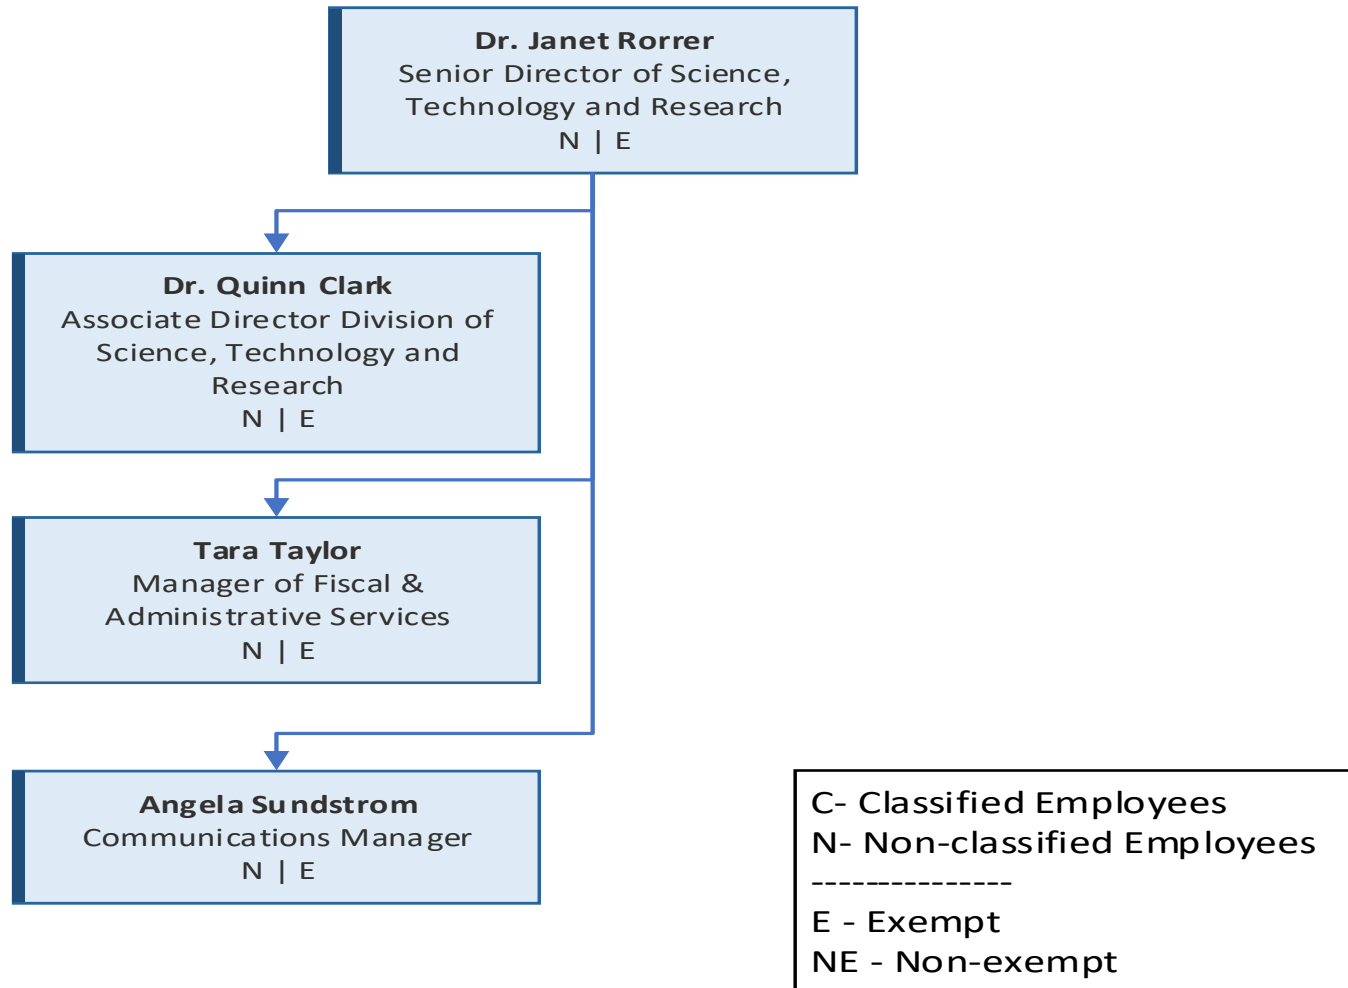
Dr. Janet Rorrer
Senior Director of Science, Technology and Research
N | E

Dr. Quinn Clark
Associate Director Division of Science, Technology and Research
N | E

Tara Taylor
Manager of Fiscal & Administrative Services
N | E

Angela Sundstrom
Communications Manager
N | E

C- Classified Employees
N- Non-classified Employees
---------------
E - Exempt
NE - Non-exempt